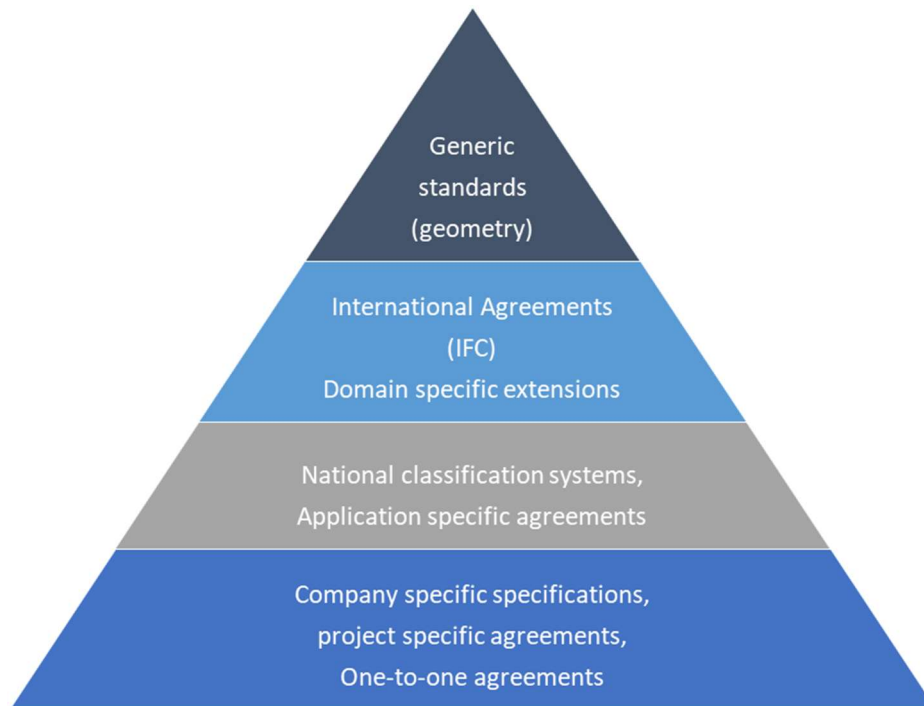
Generic standards (geometry)

International Agreements (IFC) Domain specific extensions

National classification systems, Application specific agreements

Company specific specifications, project specific agreements, One-to-one agreements